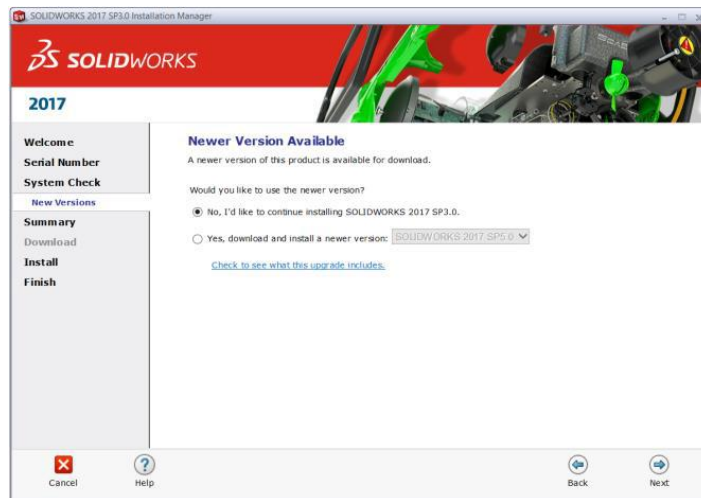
SOLIDWORKS 2017 SP3.0 Installation Manager

SOLIDWORKS

2017

Welcome
Serial Number
System Check
New Versions
Summary
Download
Install
Finish

Newer Version Available
A newer version of this product is available for download.

Would you like to use the newer version?

No, I'd like to continue installing SOLIDWORKS 2017 SP3.0.

Yes, download and install a newer version: SOLIDWORKS 2017 SP5.0

Check to see what this upgrade includes.

Cancel
Help
Back
Next